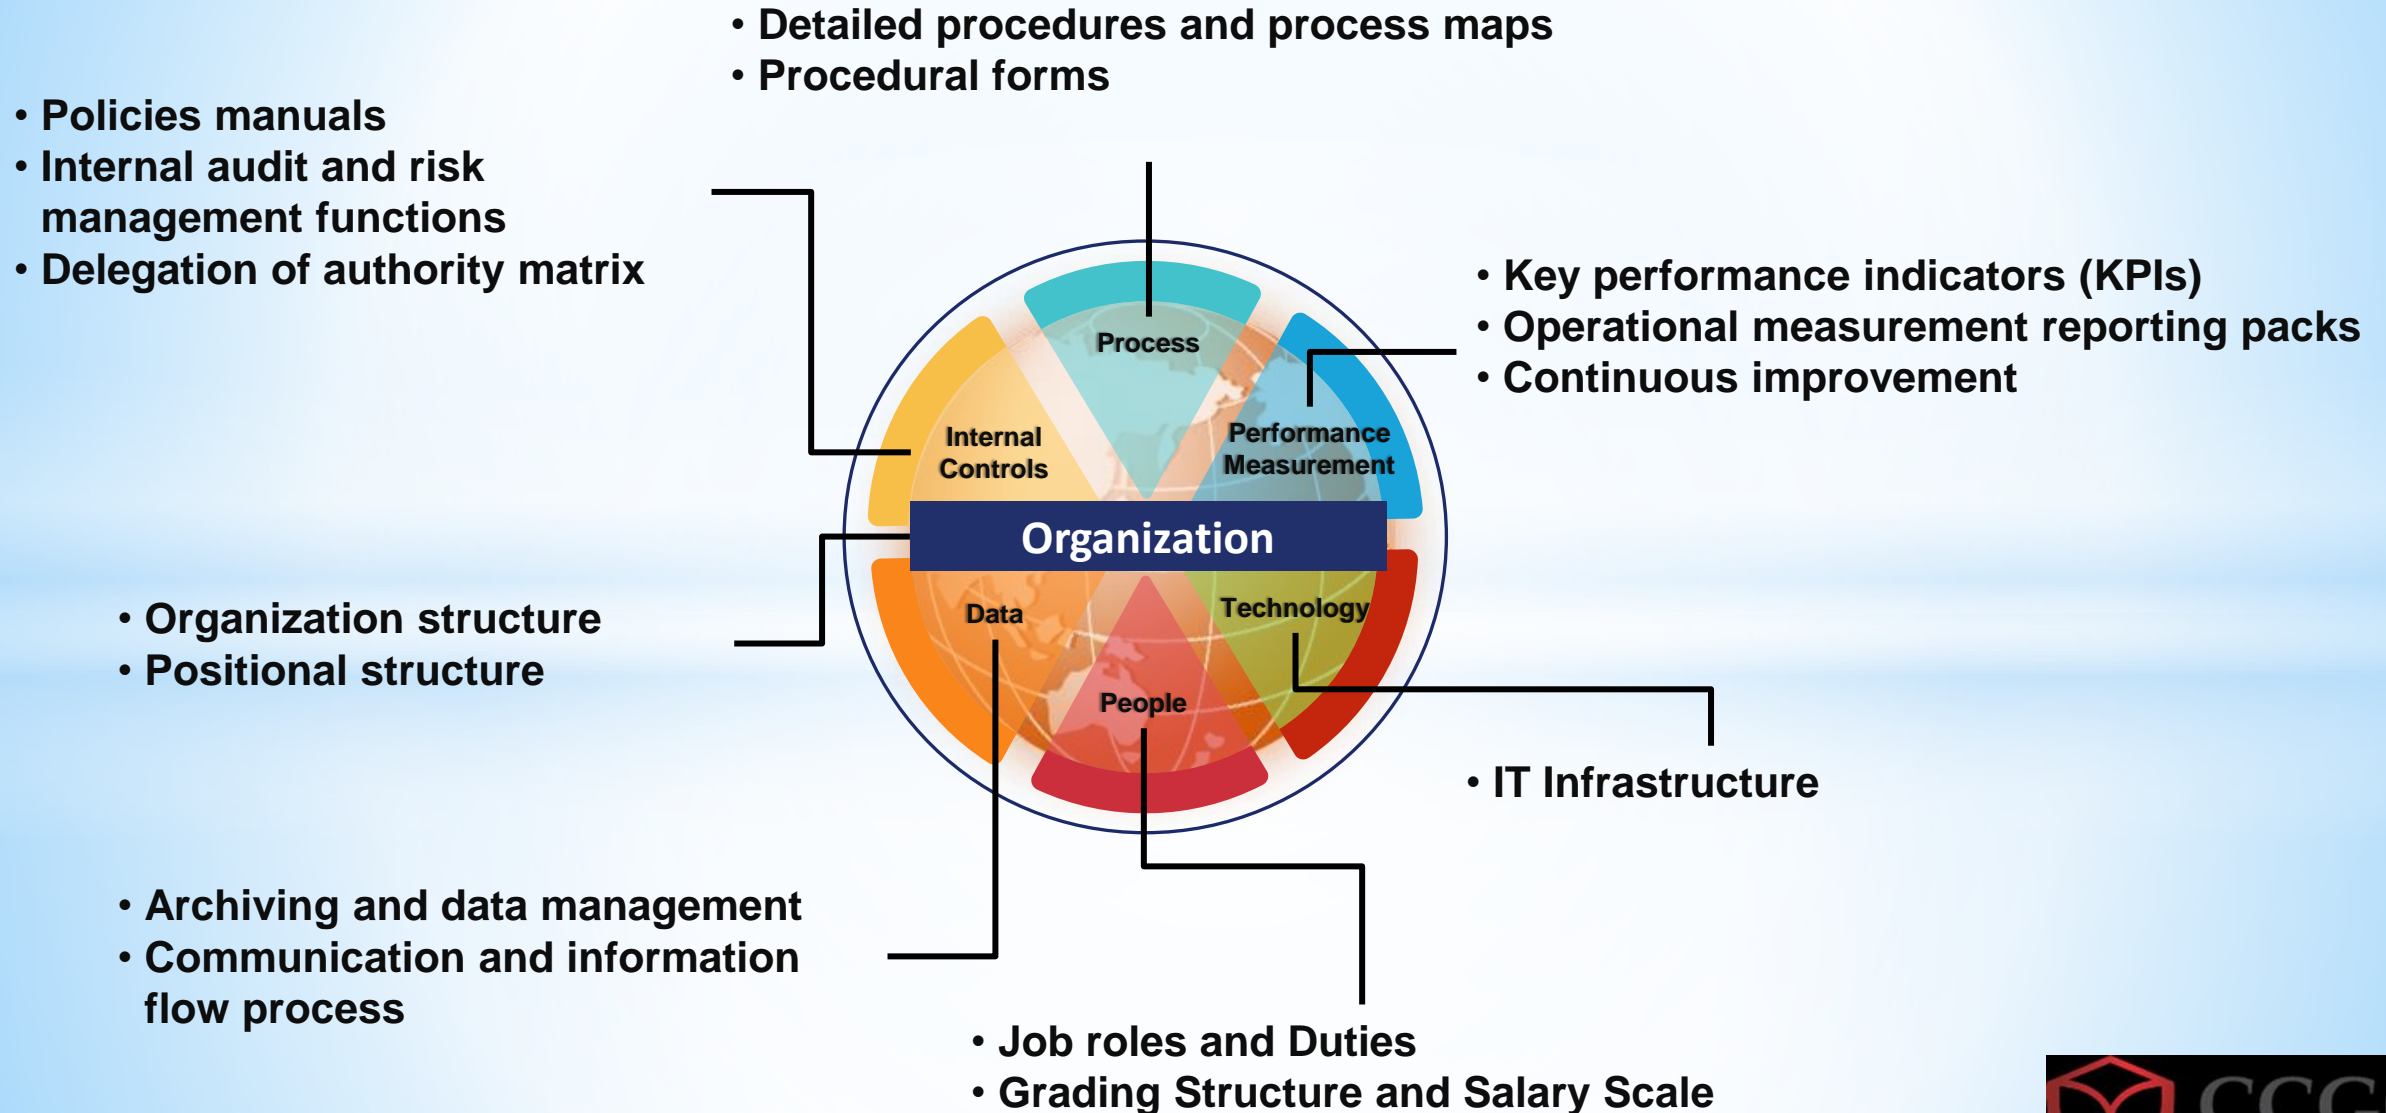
• Detailed procedures and process maps
• Procedural forms

• Policies manuals
• Internal audit and risk management functions
• Delegation of authority matrix

• Key performance indicators (KPIs)
• Operational measurement reporting packs
• Continuous improvement

Process
Internal Controls
Performance Measurement
Organization
Data
Technology
People

• Organization structure
• Positional structure

• IT Infrastructure

• Archiving and data management
• Communication and information flow process

• Job roles and Duties
• Grading Structure and Salary Scale

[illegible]